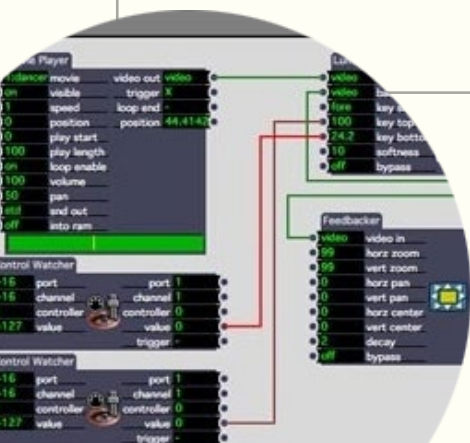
Player

| | |
|---|---|
| 1-dancer | movie |
| on | visible |
| 1 | speed |
| 0 | position |
| 0 | play start |
| 100 | play length |
| on | loop enable |
| 100 | volume |
| 50 | pan |
| std | snd out |
| off | into ram |

video out video
trigger X
loop end -
position 44.4142

Lu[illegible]

| | |
|---|---|
| video | |
| video | b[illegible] |
| fore | key s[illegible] |
| 100 | key top |
| 24.2 | key botto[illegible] |
| 10 | softness |
| off | bypass |

Feedbacker

| | |
|---|---|
| video | video in |
| 99 | horz zoom |
| 99 | vert zoom |
| 0 | horz pan |
| 0 | vert pan |
| 0 | horz center |
| 0 | vert center |
| 2 | decay |
| off | bypass |

ontrol Watcher

| | |
|---|---|
| 16 | port |
| 16 | channel |
| 1 | controller |
| 127 | value |

port 1
channel 1
controller 0
value 0
trigger -

ontrol Watcher

| | |
|---|---|
| 16 | port |
| 16 | channel |
| | controller |
| 127 | value |

port 1
channel 1
controller 0
value 0
trigger -